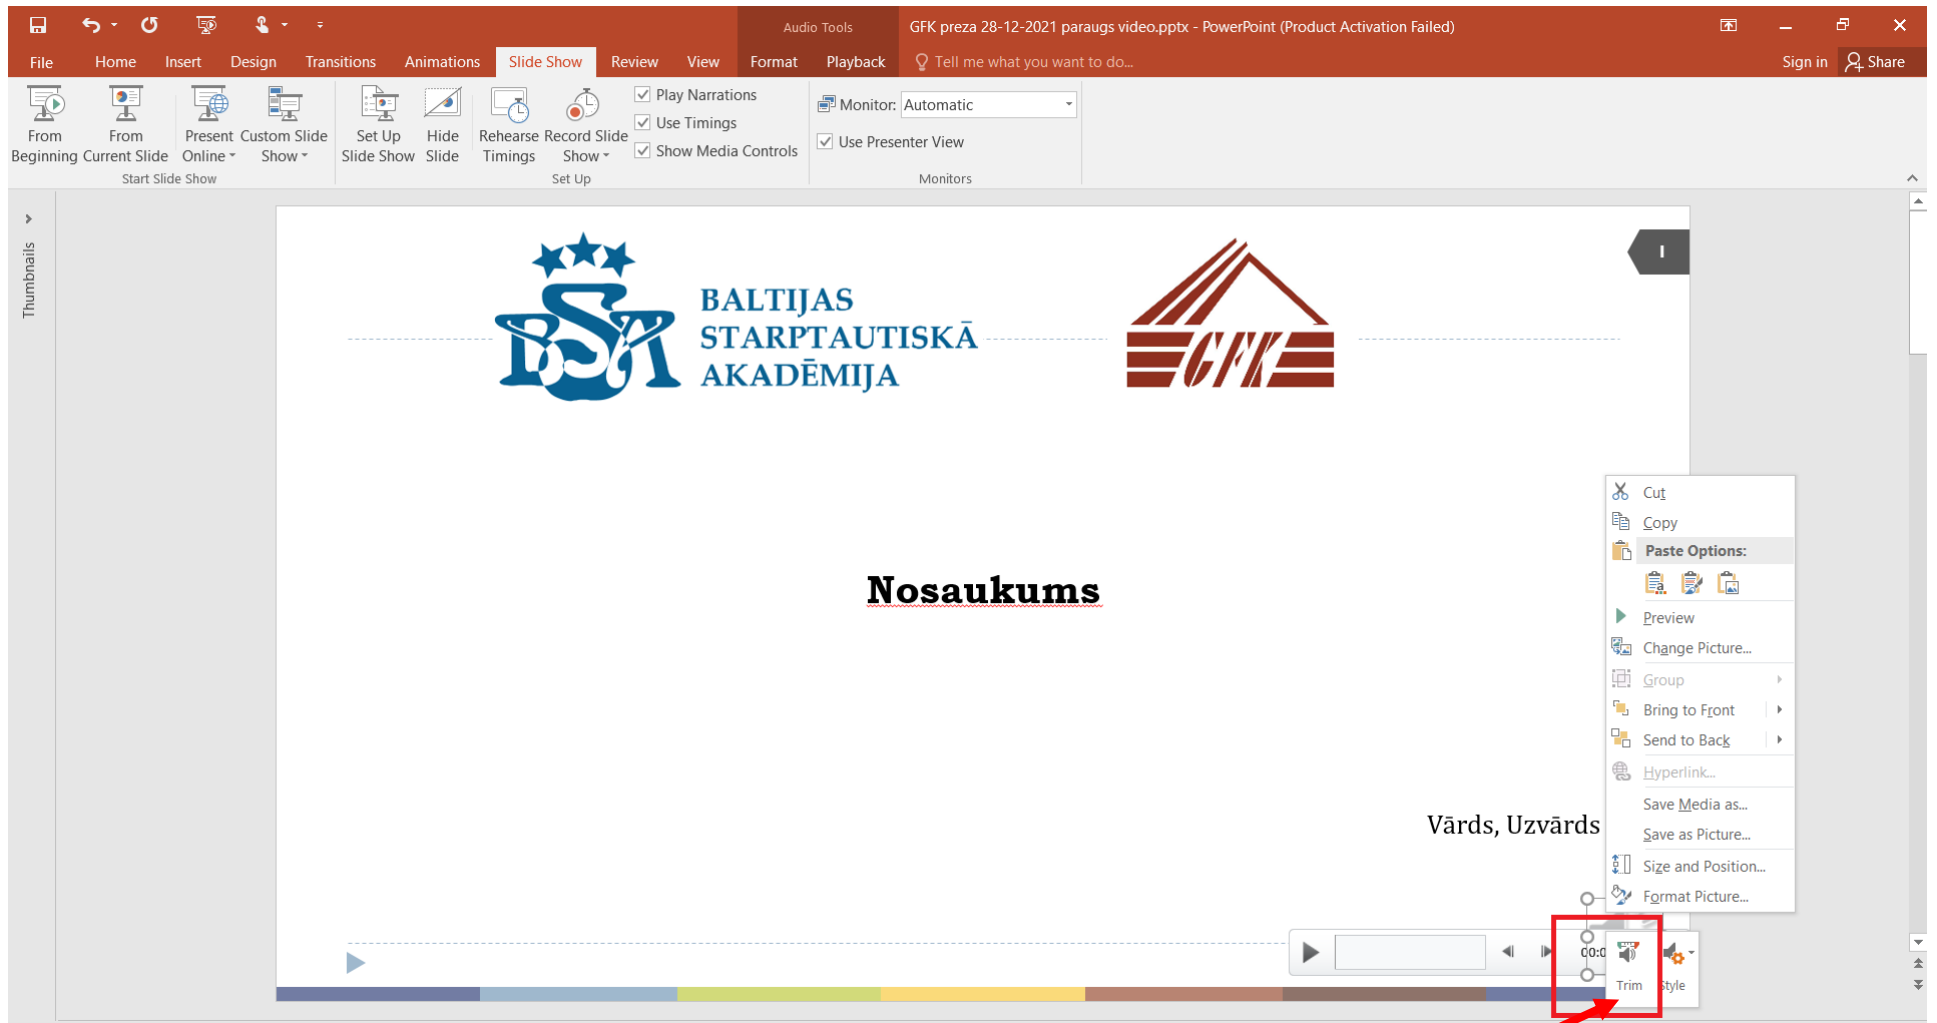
Audio Tools
GFK preza 28-12-2021 paraugs video.pptx - PowerPoint (Product Activation Failed)

File Home Insert Design Transitions Animations Slide Show Review View Format Playback Tell me what you want to do... Sign in Share

From Beginning
From Current Slide
Present Online
Custom Slide Show
Start Slide Show
Set Up Slide Show
Hide Slide
Rehearse Timings
Record Slide Show
Play Narrations
Use Timings
Show Media Controls
Set Up
Monitor: Automatic
Use Presenter View
Monitors

Thumbnails

BALTIJAS STARPTAUTISKĀ AKADĒMIJA

GFK

Nosaukums

Vārds, Uzvārds

Cut
Copy
Paste Options:
Preview
Change Picture...
Group
Bring to Front
Send to Back
Hyperlink...
Save Media as...
Save as Picture...
Size and Position...
Format Picture...

00:0
Trim
Style